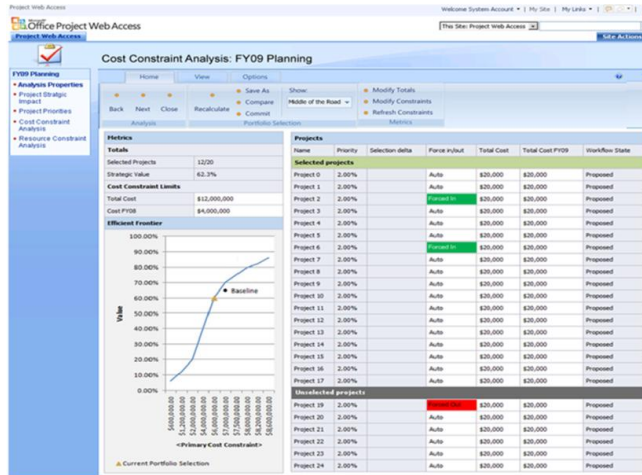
Project Web Access

Welcome System Account ▾ | My Site | My Links ▾ |

Microsoft Office Project Web Access

This Site: Project Web Access

Project Web Access

Site Actions

Cost Constraint Analysis: FY09 Planning

Home View Options

Back Next Close
Analysis

Recalculate
Save As
Compare
Commit
Portfolio Selection

Show:
Middle of the Road

Modify Totals
Modify Constraints
Refresh Constraints
Metrics

FY09 Planning
• Analysis Properties
• Project Strategic Impact
• Project Priorities
• Cost Constraint Analysis
• Resource Constraint Analysis

Metrics

| Totals | |
|---|---|
| Selected Projects | 12/20 |
| Strategic Value | 62.3% |
| **Cost Constraint Limits** | |
| Total Cost | $12,000,000 |
| Cost FY08 | $4,000,000 |

Efficient Frontier

100.00%
90.00%
80.00%
70.00%
60.00%
50.00%
40.00%
30.00%
20.00%
10.00%
0.00%

Value

Baseline

$400,000.00
$1,200,000.00
$2,000,000.00
$2,800,000.00
$3,600,000.00
$4,400,000.00
$5,200,000.00
$6,000,000.00
$6,800,000.00
$7,600,000.00
$8,400,000.00

<Primary Cost Constraint>

Current Portfolio Selection

Projects

| Name | Priority | Selection delta | Force in/out | Total Cost | Total Cost FY09 | Workflow State |
|---|---|---|---|---|---|---|
| **Selected projects** | | | | | | |
| Project 0 | 2.00% | | Auto | $20,000 | $20,000 | Proposed |
| Project 1 | 2.00% | | Auto | $20,000 | $20,000 | Proposed |
| Project 2 | 2.00% | | Forced In | $20,000 | $20,000 | Proposed |
| Project 3 | 2.00% | | Auto | $20,000 | $20,000 | Proposed |
| Project 4 | 2.00% | | Auto | $20,000 | $20,000 | Proposed |
| Project 5 | 2.00% | | Auto | $20,000 | $20,000 | Proposed |
| Project 6 | 2.00% | | Forced In | $20,000 | $20,000 | Proposed |
| Project 7 | 2.00% | | Auto | $20,000 | $20,000 | Proposed |
| Project 8 | 2.00% | | Auto | $20,000 | $20,000 | Proposed |
| Project 9 | 2.00% | | Auto | $20,000 | $20,000 | Proposed |
| Project 10 | 2.00% | | Auto | $20,000 | $20,000 | Proposed |
| Project 11 | 2.00% | | Auto | $20,000 | $20,000 | Proposed |
| Project 12 | 2.00% | | Auto | $20,000 | $20,000 | Proposed |
| Project 13 | 2.00% | | Auto | $20,000 | $20,000 | Proposed |
| Project 14 | 2.00% | | Auto | $20,000 | $20,000 | Proposed |
| Project 15 | 2.00% | | Auto | $20,000 | $20,000 | Proposed |
| Project 16 | 2.00% | | Auto | $20,000 | $20,000 | Proposed |
| Project 17 | 2.00% | | Auto | $20,000 | $20,000 | Proposed |
| **Unselected projects** | | | | | | |
| Project 19 | 2.00% | | Forced Out | $20,000 | $20,000 | Proposed |
| Project 20 | 2.00% | | Auto | $20,000 | $20,000 | Proposed |
| Project 21 | 2.00% | | Auto | $20,000 | $20,000 | Proposed |
| Project 22 | 2.00% | | Auto | $20,000 | $20,000 | Proposed |
| Project 23 | 2.00% | | Auto | $20,000 | $20,000 | Proposed |
| Project 24 | 2.00% | | Auto | $20,000 | $20,000 | Proposed |